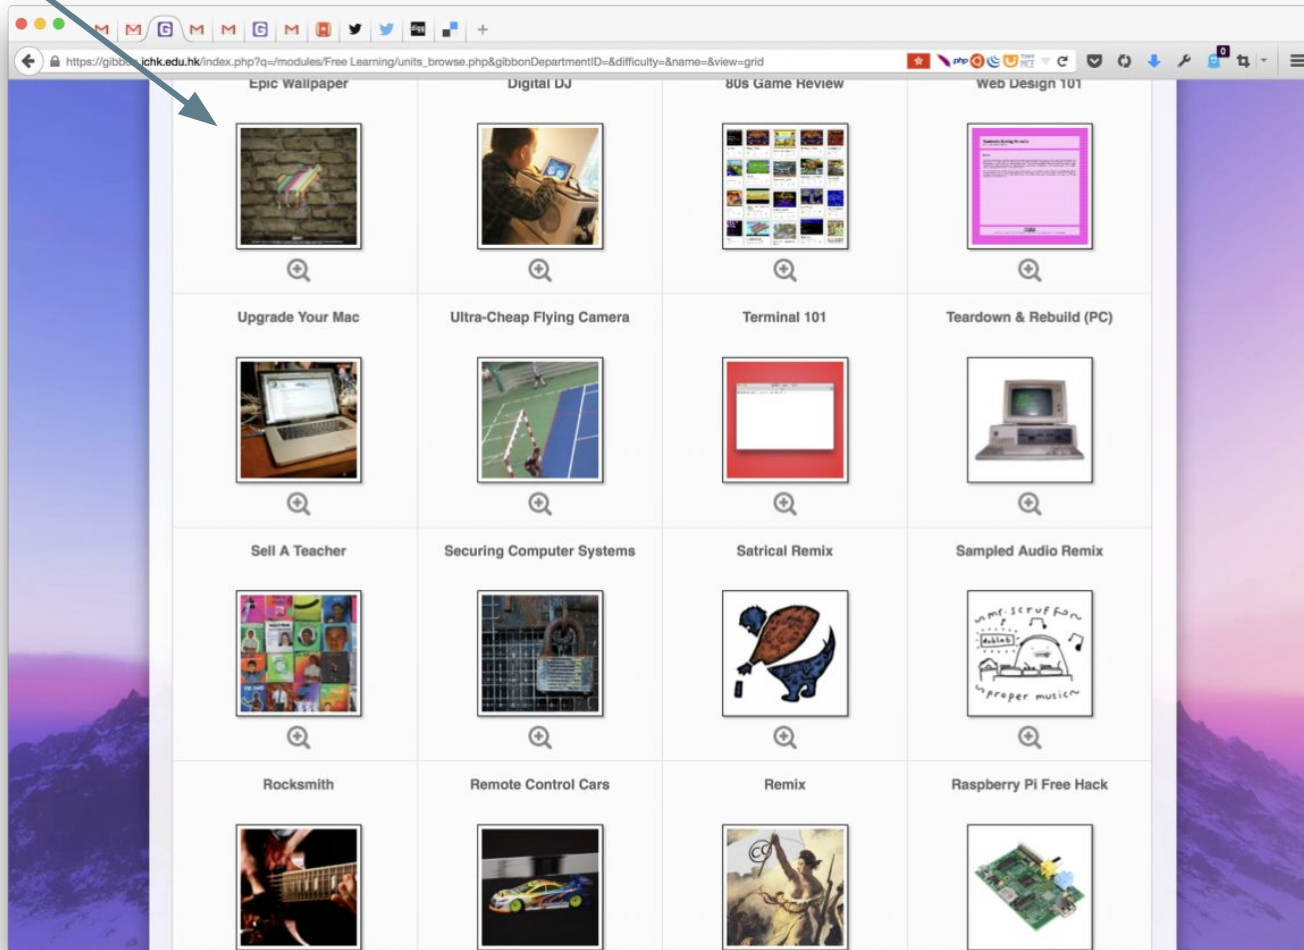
https://gibb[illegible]ichk.edu.hk/index.php?q=/modules/Free Learning/units_browse.php&gibbonDepartmentID=&difficulty=&name=&view=grid

Epic Wallpaper
Digital DJ
80s Game Review
Web Design 101

Upgrade Your Mac
Ultra-Cheap Flying Camera
Terminal 101
Teardown & Rebuild (PC)

Sell A Teacher
Securing Computer Systems
Satrical Remix
Sampled Audio Remix

mr. scruff
dublab
proper music

Rocksmith
Remote Control Cars
Remix
Raspberry Pi Free Hack